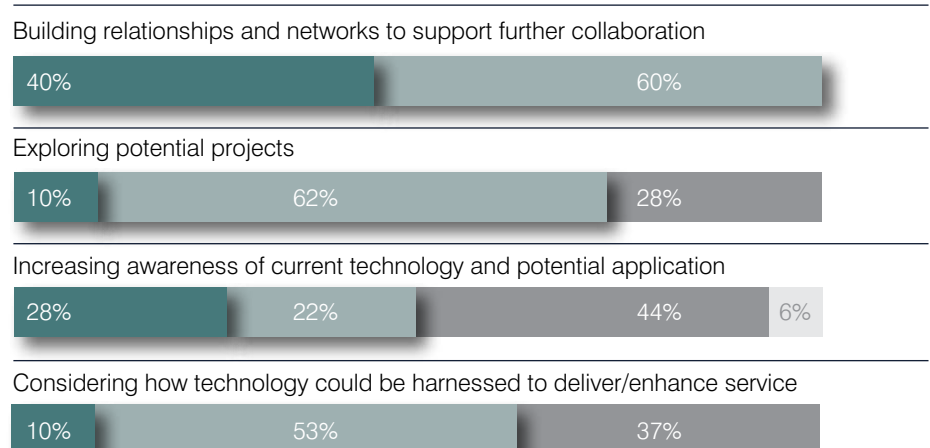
Building relationships and networks to support further collaboration

40% 60%

Exploring potential projects

10% 62% 28%

Increasing awareness of current technology and potential application

28% 22% 44% 6%

Considering how technology could be harnessed to deliver/enhance service

10% 53% 37%